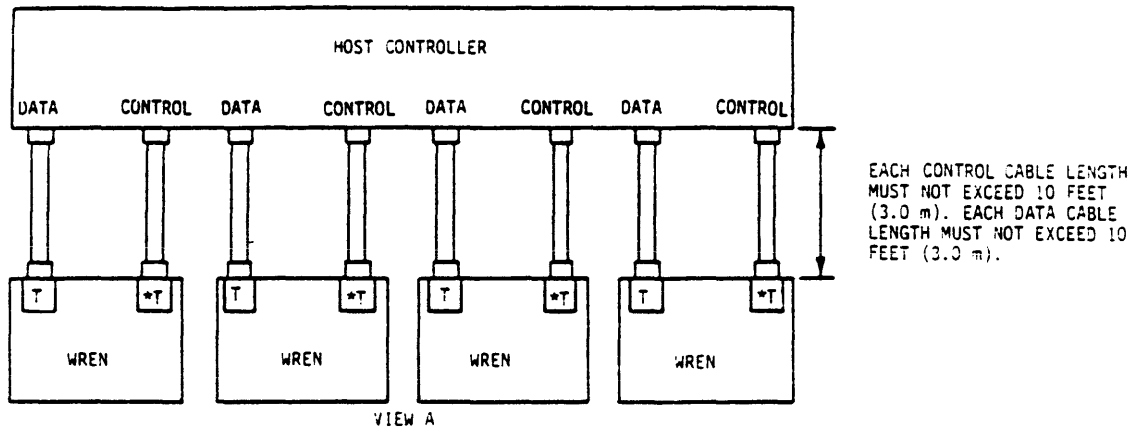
HOST CONTROLLER

DATA CONTROL DATA CONTROL DATA CONTROL DATA CONTROL

EACH CONTROL CABLE LENGTH MUST NOT EXCEED 10 FEET (3.0 m). EACH DATA CABLE LENGTH MUST NOT EXCEED 10 FEET (3.0 m).

T *T T *T T *T T *T

WREN WREN WREN WREN

VIEW A